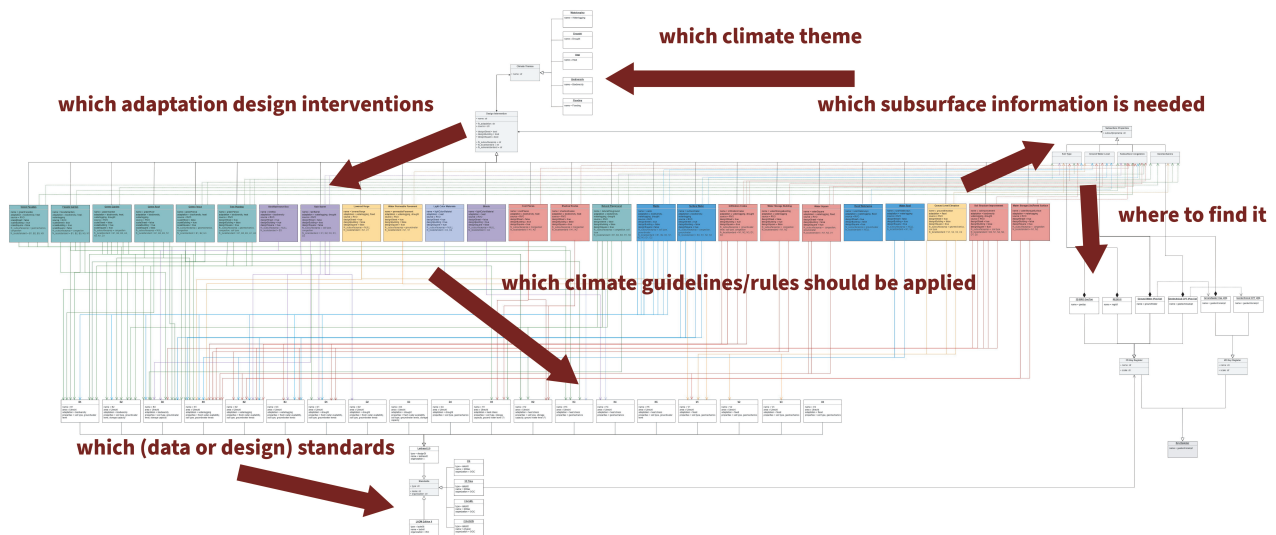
which climate theme

which adaptation design interventions

which subsurface information is needed

where to find it

which climate guidelines/rules should be applied

which (data or design) standards